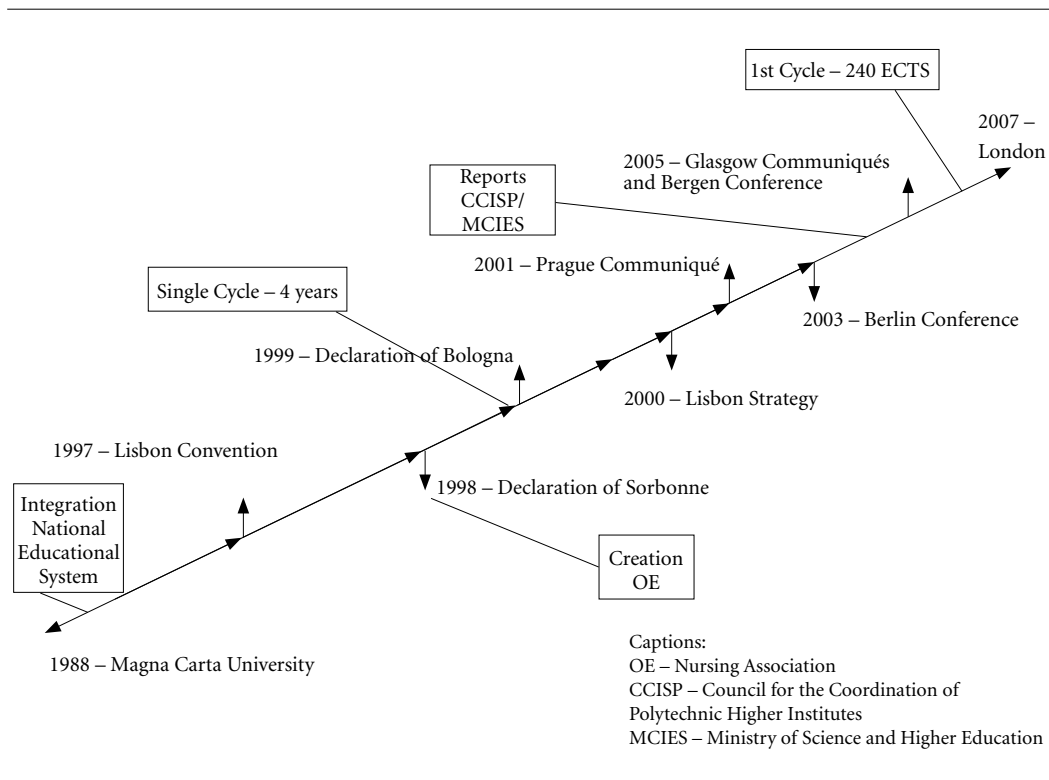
1st Cycle – 240 ECTS

2007 – London

2005 – Glasgow Communiqués and Bergen Conference

Reports CCISP/ MCIES

2001 – Prague Communiqué

Single Cycle – 4 years

2003 – Berlin Conference

1999 – Declaration of Bologna

2000 – Lisbon Strategy

1997 – Lisbon Convention

1998 – Declaration of Sorbonne

Integration National Educational System

Creation OE

1988 – Magna Carta University

Captions:
OE – Nursing Association
CCISP – Council for the Coordination of Polytechnic Higher Institutes
MCIES – Ministry of Science and Higher Education